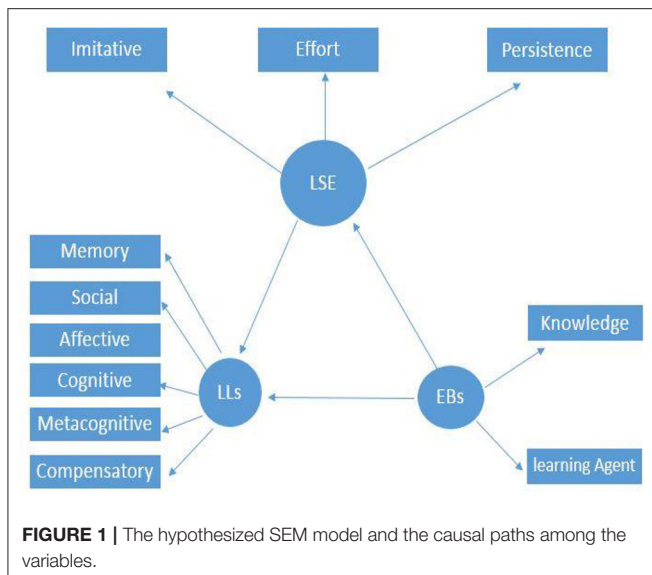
Imitative

Effort

Persistence

LSE

Memory

Social

Affective

Cognitive

Metacognitive

Compensatory

LLs

EBs

Knowledge

learning Agent

**FIGURE 1 |** The hypothesized SEM model and the causal paths among the variables.